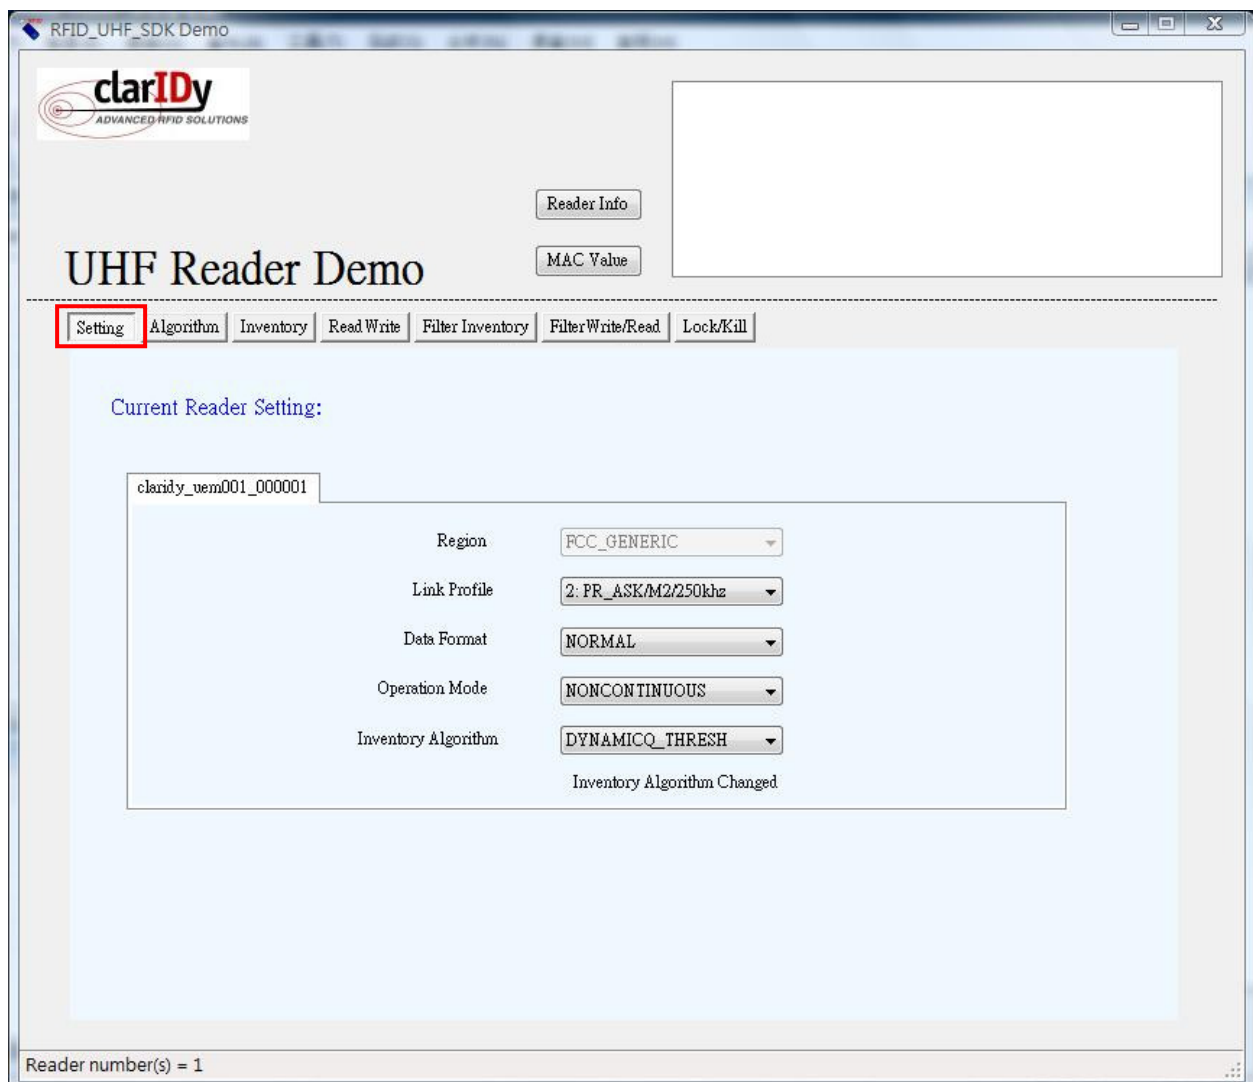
RFID_UHF_SDK Demo

clarIDy
ADVANCED RFID SOLUTIONS

Reader Info

MAC Value

UHF Reader Demo

Setting
Algorithm
Inventory
Read Write
Filter Inventory
Filter Write/Read
Lock/Kill

Current Reader Setting:

claridy_uem001_000001

Region FCC_GENERIC

Link Profile 2: PR_ASK/M2/250khz

Data Format NORMAL

Operation Mode NONCONTINUOUS

Inventory Algorithm DYNAMICQ_THRESH

Inventory Algorithm Changed

Reader number(s) = 1